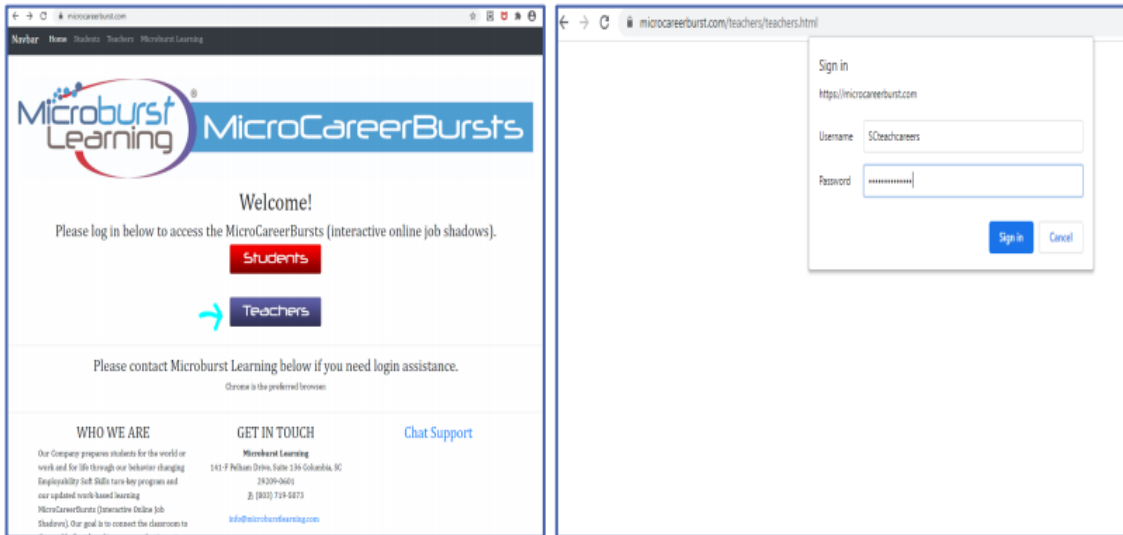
microcareerburst.com

Navbar Home Students Teachers Microburst Learning

Microburst Learning ®

MicroCareerBursts

Welcome!

Please log in below to access the MicroCareerBursts (interactive online job shadows).

Students

Teachers

Please contact Microburst Learning below if you need login assistance.

Chrome is the preferred browser.

WHO WE ARE

Our Company prepares students for the world of work and for life through our behavior changing Employability Soft Skills turn-key program and our updated work-based learning MicroCareerBursts (Interactive Online Job Shadows). Our goal is to connect the classroom to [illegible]

GET IN TOUCH

Microburst Learning

141-F Pelham Drive, Suite 136 Columbia, SC 29209-0601

P: (803) 719-5873

info@microburstlearning.com

Chat Support

microcareerburst.com/teachers/teachers.html

Sign in

https://microcareerburst.com

Username SCteachcareers

Password ••••••••••••••

Sign in

Cancel